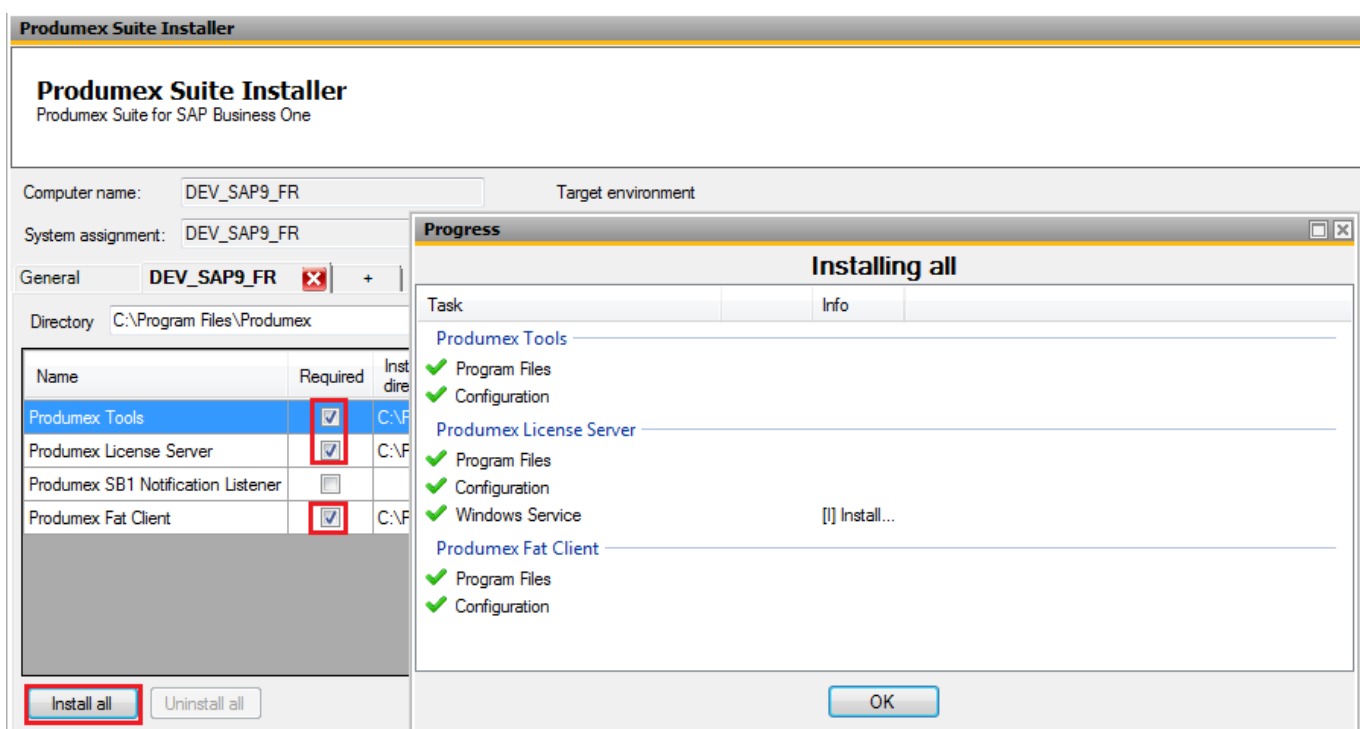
Produmex Suite Installer

Produmex Suite Installer
Produmex Suite for SAP Business One

Computer name: DEV_SAP9_FR

Target environment

System assignment: DEV_SAP9_FR

General | DEV_SAP9_FR | +

Directory C:\Program Files\Produmex

| Name | Required | Inst dire |
|---|---|---|
| Produmex Tools | ☑ | C:\F |
| Produmex License Server | ☑ | C:\F |
| Produmex SB1 Notification Listener | ☐ | |
| Produmex Fat Client | ☑ | C:\F |

Install all
Uninstall all

Progress

Installing all

| Task | | Info |
|---|---|---|
| Produmex Tools | | |
| Program Files | | |
| Configuration | | |
| Produmex License Server | | |
| Program Files | | |
| Configuration | | |
| Windows Service | | [I] Install... |
| Produmex Fat Client | | |
| Program Files | | |
| Configuration | | |

OK